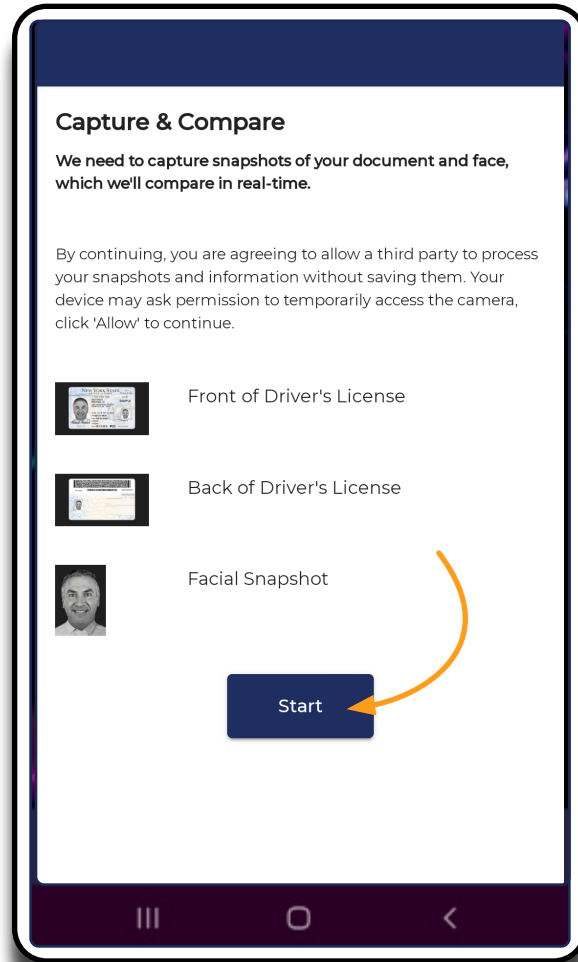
Capture & Compare

We need to capture snapshots of your document and face, which we'll compare in real-time.

By continuing, you are agreeing to allow a third party to process your snapshots and information without saving them. Your device may ask permission to temporarily access the camera, click 'Allow' to continue.

New York State

Front of Driver's License

Back of Driver's License

Facial Snapshot

Start